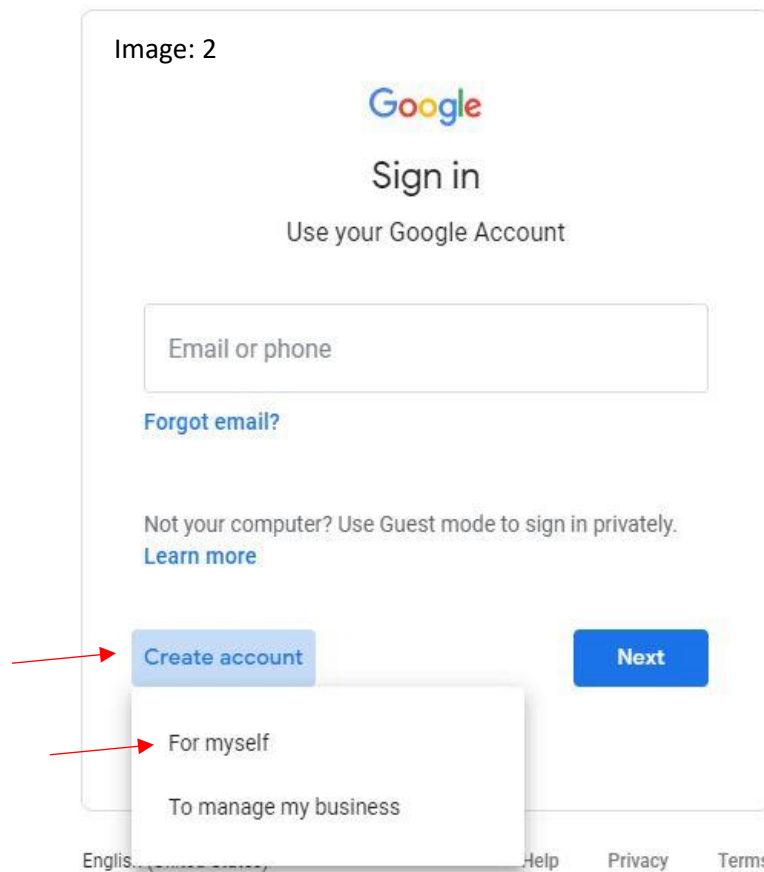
Image: 2

Google

Sign in

Use your Google Account

Email or phone

Forgot email?

Not your computer? Use Guest mode to sign in privately.
Learn more

Create account

Next

For myself

To manage my business

Englis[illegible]

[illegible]elp

Privacy

Term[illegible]